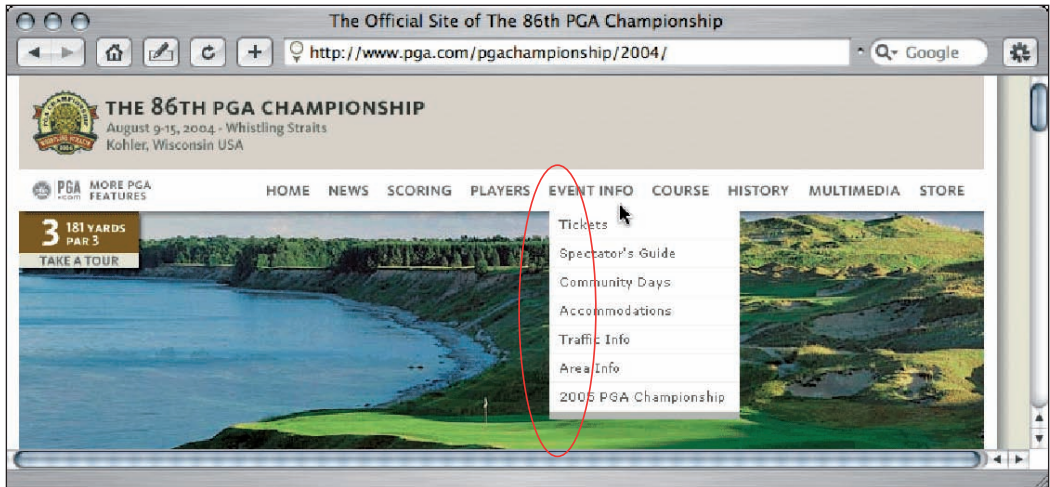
The Official Site of The 86th PGA Championship

http://www.pga.com/pgachampionship/2004/

Q- Google

THE 86TH PGA CHAMPIONSHIP
August 9-15, 2004 - Whistling Straits
Kohler, Wisconsin USA

PGA .com MORE PGA FEATURES

HOME NEWS SCORING PLAYERS EVENT INFO COURSE HISTORY MULTIMEDIA STORE

3 181 YARDS PAR 3
TAKE A TOUR

Tickets
Spectator's Guide
Community Days
Accommodations
Traffic Info
Area Info
2005 PGA Championship